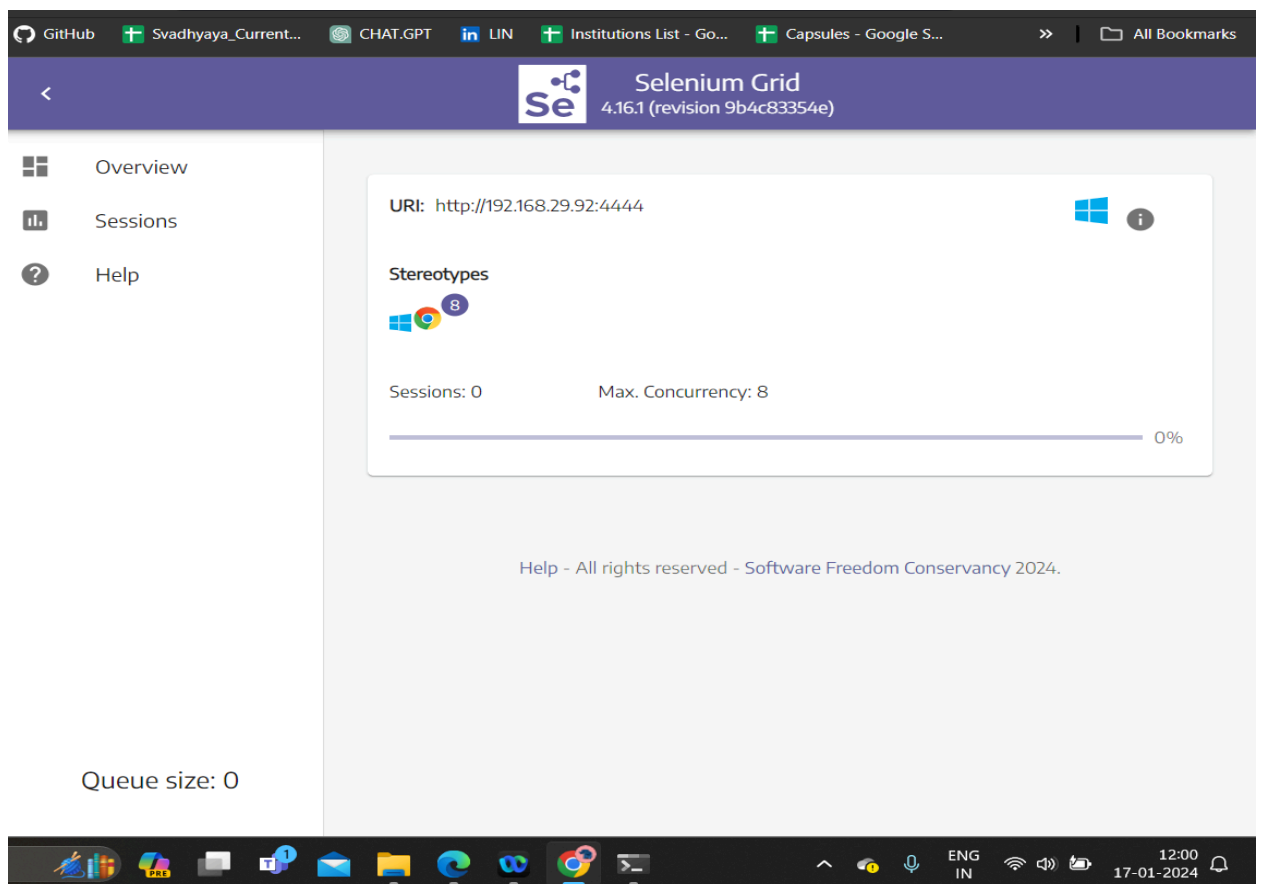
GitHub Svadhyaya_Current... CHAT.GPT LIN Institutions List - Go... Capsules - Google S... » All Bookmarks

Se

Selenium Grid
4.16.1 (revision 9b4c83354e)

Overview
Sessions
Help

URI: http://192.168.29.92:4444

Stereotypes

8

Sessions: 0 Max. Concurrency: 8

0%

Help - All rights reserved - Software Freedom Conservancy 2024.

Queue size: 0

PRE

1

ENG IN

12:00
17-01-2024